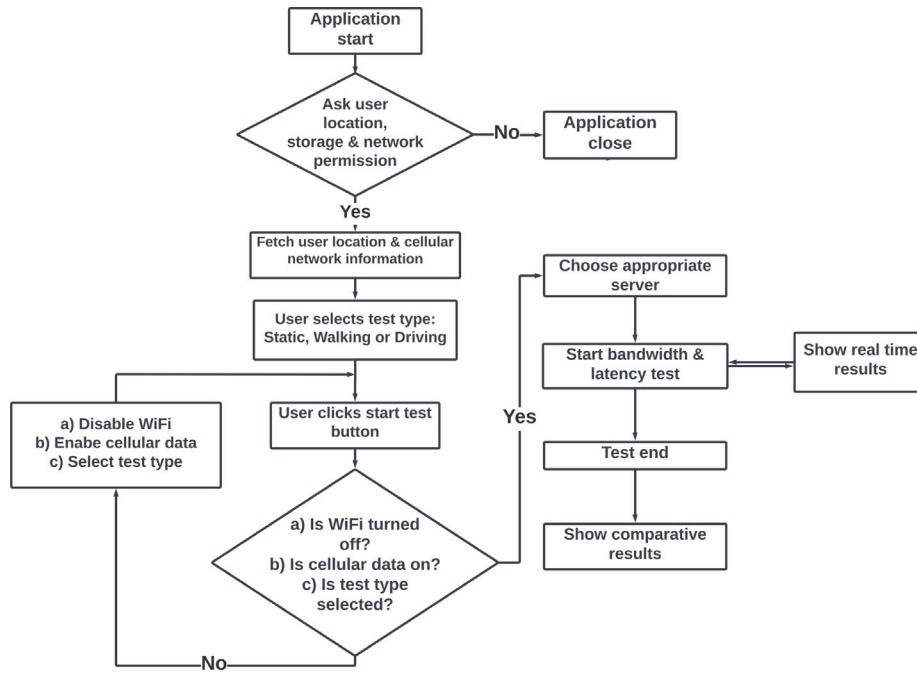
Application start

Ask user location, storage & network permission

No

Application close

Yes

Fetch user location & cellular network information

User selects test type: Static, Walking or Driving

a) Disable WiFi
b) Enabe cellular data
c) Select test type

User clicks start test button

a) Is WiFi turned off?
b) Is cellular data on?
c) Is test type selected?

No

Yes

Choose appropriate server

Start bandwidth & latency test

Show real time results

Test end

Show comparative results